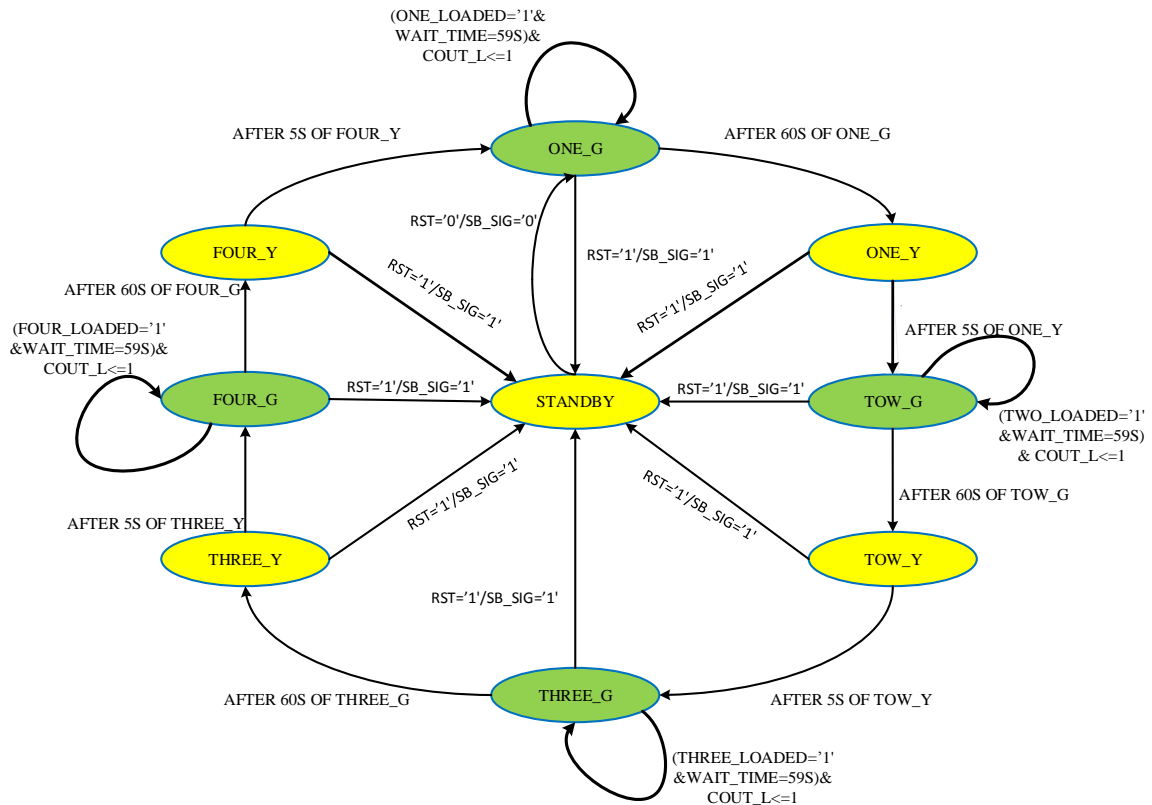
(ONE_LOADED='1'& WAIT_TIME=59S)& COUT_L<=1

AFTER 5S OF FOUR_Y

ONE_G

AFTER 60S OF ONE_G

RST='0'/SB_SIG='0'

RST='1'/SB_SIG='1'

FOUR_Y

ONE_Y

RST='1'/SB_SIG='1'

RST='1'/SB_SIG='1'

AFTER 60S OF FOUR_G

AFTER 5S OF ONE_Y

(FOUR_LOADED='1' &WAIT_TIME=59S)& COUT_L<=1

FOUR_G

RST='1'/SB_SIG='1'

STANDBY

RST='1'/SB_SIG='1'

TOW_G

(TWO_LOADED='1' &WAIT_TIME=59S) & COUT_L<=1

RST='1'/SB_SIG='1'

RST='1'/SB_SIG='1'

AFTER 60S OF TOW_G

AFTER 5S OF THREE_Y

THREE_Y

TOW_Y

RST='1'/SB_SIG='1'

AFTER 60S OF THREE_G

THREE_G

AFTER 5S OF TOW_Y

(THREE_LOADED='1' &WAIT_TIME=59S)& COUT_L<=1